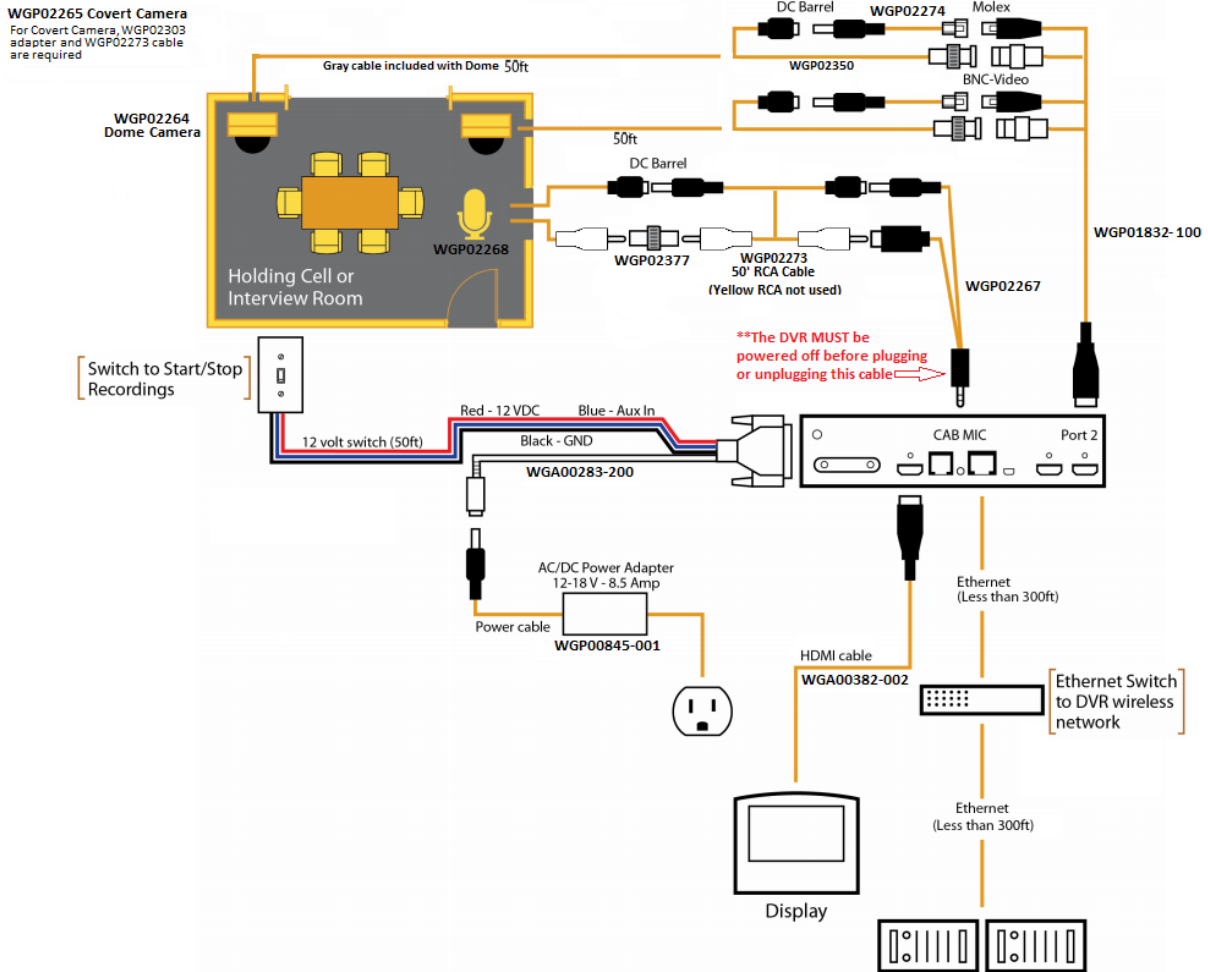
WGP02265 Covert Camera
For Covert Camera, WGP02303 adapter and WGP02273 cable are required

DC Barrel WGP02274 Molex

Gray cable included with Dome 50ft

WGP02350

BNC-Video

WGP02264 Dome Camera

50ft

DC Barrel

WGP01832- 100

WGP02268

WGP02377

WGP02273 50' RCA Cable (Yellow RCA not used)

Holding Cell or Interview Room

WGP02267

**The DVR MUST be powered off before plugging or unplugging this cable

Switch to Start/Stop Recordings

Red - 12 VDC

Blue - Aux In

12 volt switch (50ft)

Black - GND

WGA00283-200

CAB MIC

Port 2

AC/DC Power Adapter 12-18 V - 8.5 Amp

Power cable

WGP00845-001

Ethernet (Less than 300ft)

HDMI cable

WGA00382-002

Ethernet Switch to DVR wireless network

Ethernet (Less than 300ft)

Display